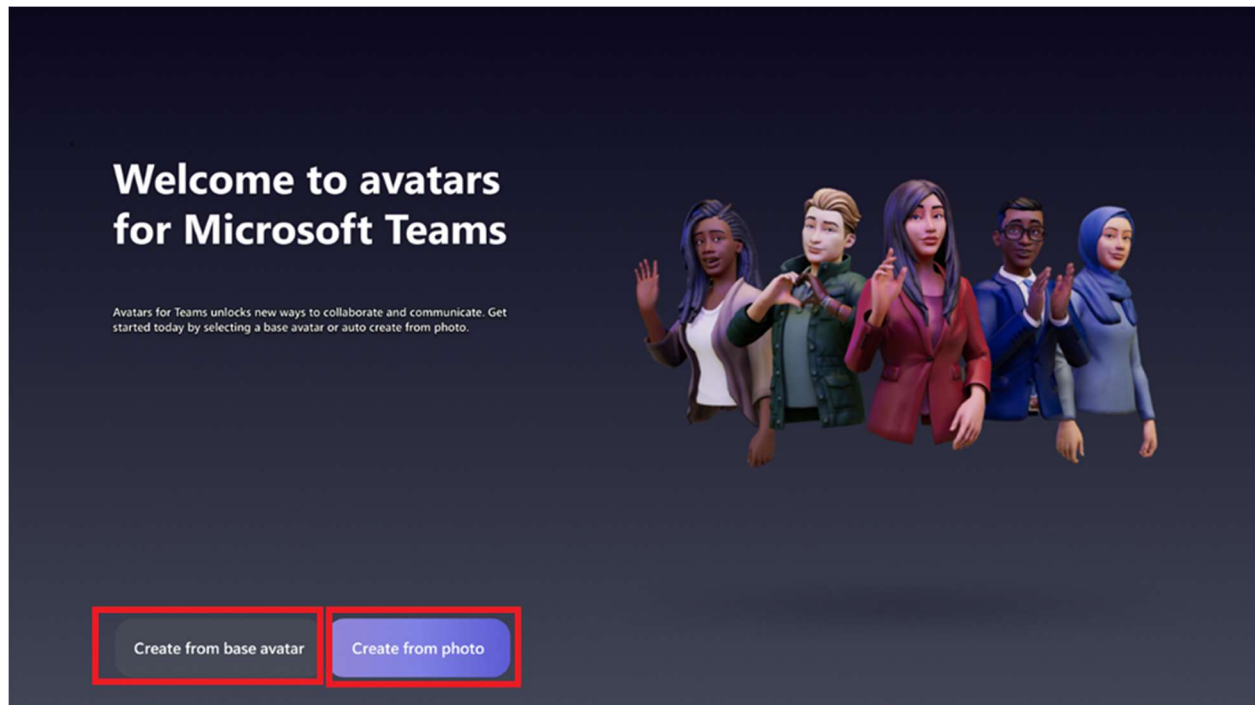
Welcome to avatars for Microsoft Teams

Avatars for Teams unlocks new ways to collaborate and communicate. Get started today by selecting a base avatar or auto create from photo.

Create from base avatar

Create from photo